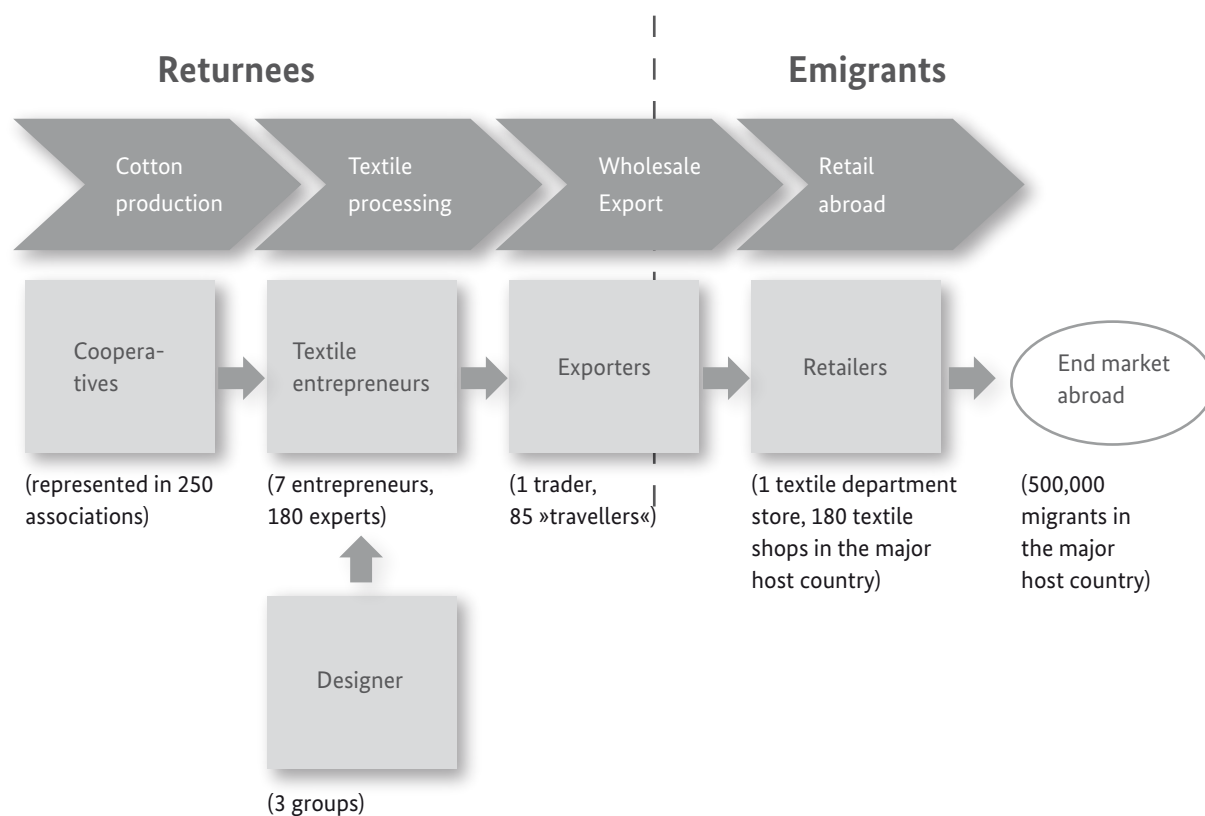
Returnees

Emigrants

Cotton production

Textile processing

Wholesale Export

Retail abroad

Cooperatives

Textile entrepreneurs

Exporters

Retailers

End market abroad

(represented in 250 associations)

(7 entrepreneurs, 180 experts)

(1 trader, 85 »travellers«)

(1 textile department store, 180 textile shops in the major host country)

(500,000 migrants in the major host country)

Designer

(3 groups)